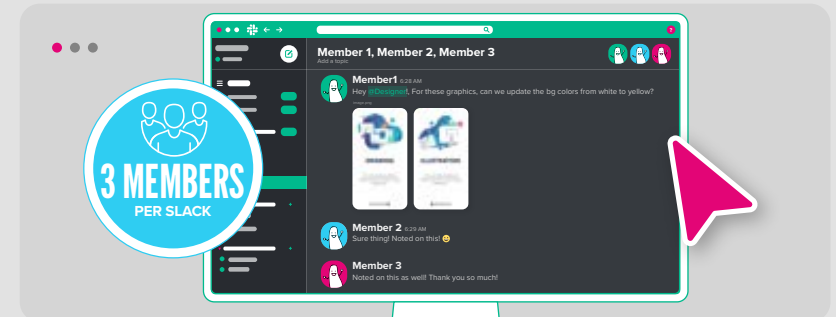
3 MEMBERS
PER SLACK

Member 1, Member 2, Member 3
Add a topic

Member1 6:28 AM
Hey @Designer!, For these graphics, can we update the bg colors from white to yellow?

Member 2 6:29 AM
Sure thing! Noted on this! 😊

Member 3
Noted on this as well! Thank you so much!